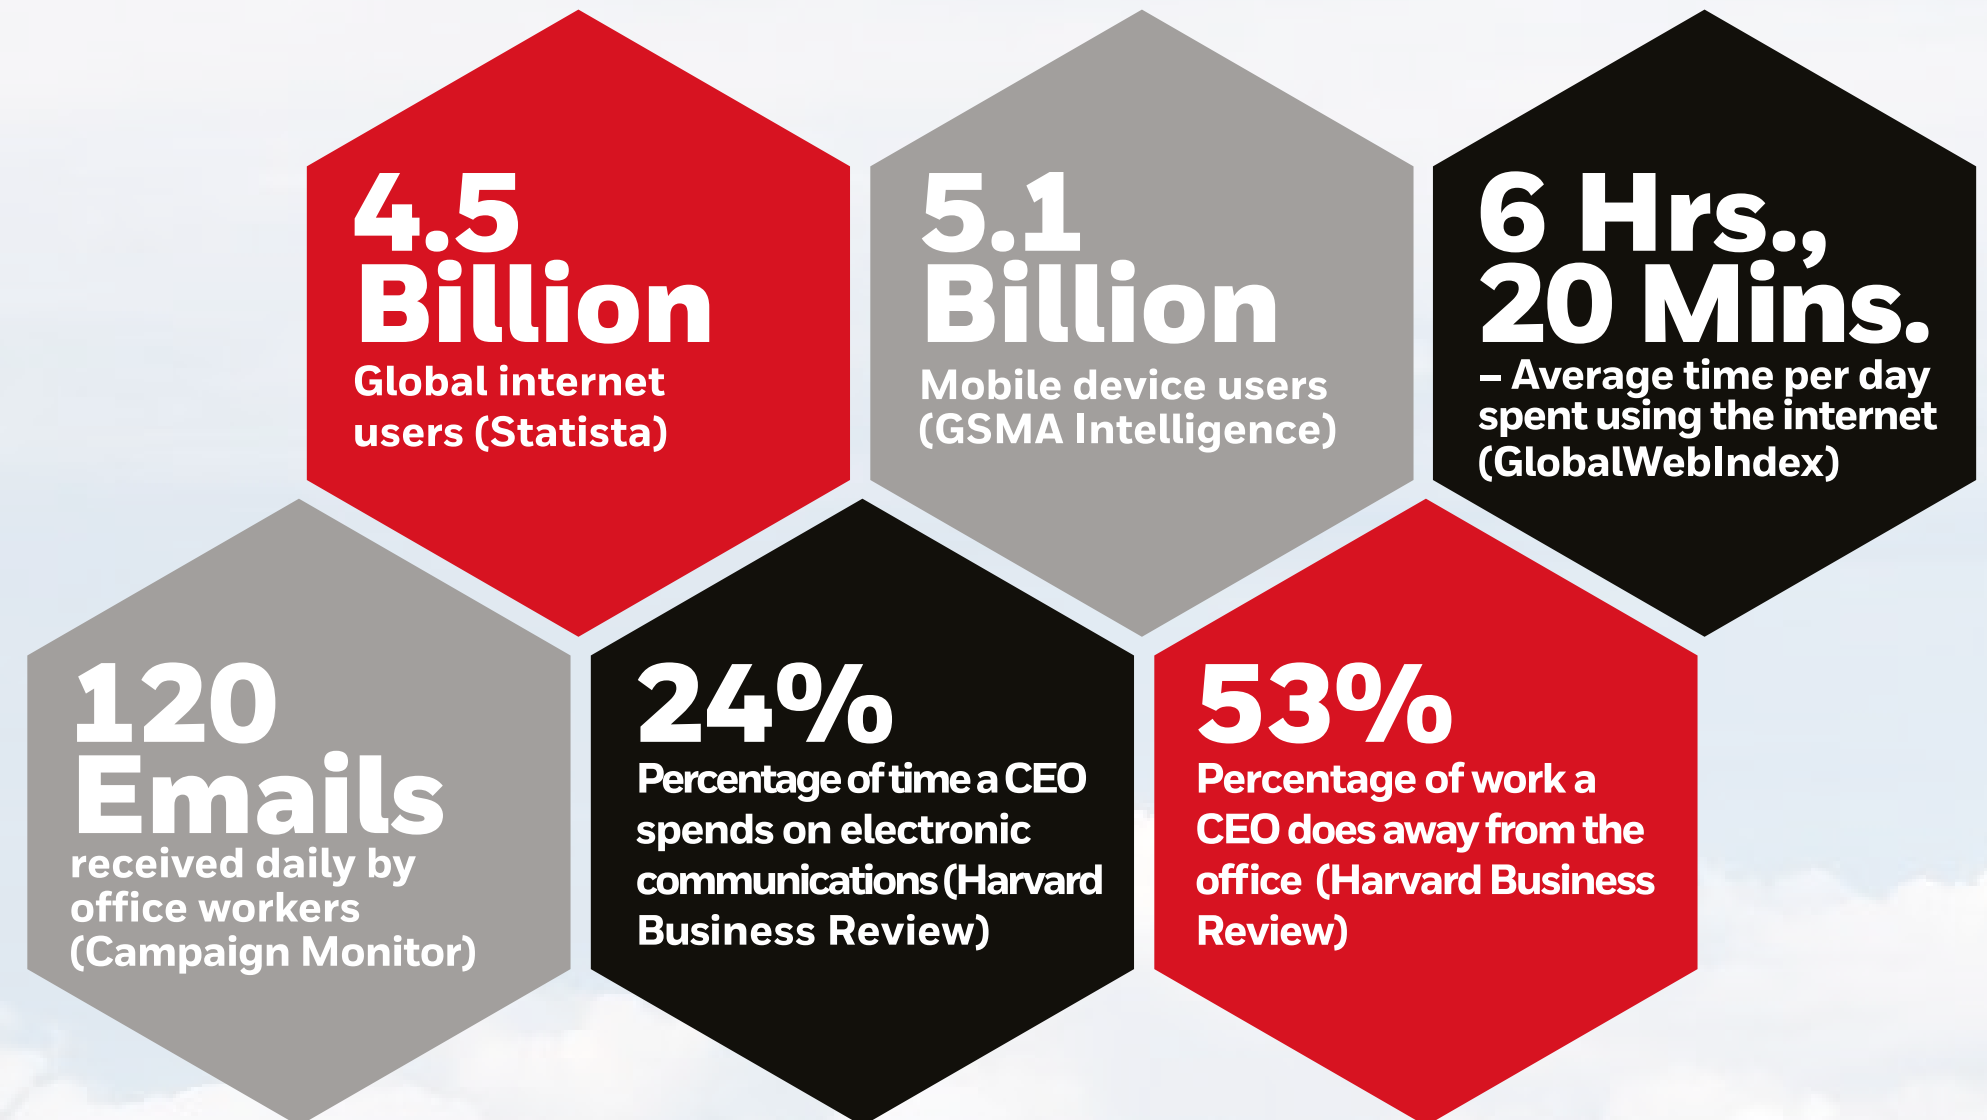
4.5 Billion
Global internet users (Statista)

5.1 Billion
Mobile device users (GSMA Intelligence)

6 Hrs., 20 Mins.
– Average time per day spent using the internet (GlobalWebIndex)

120 Emails
received daily by office workers (Campaign Monitor)

24%
Percentage of time a CEO spends on electronic communications (Harvard Business Review)

53%
Percentage of work a CEO does away from the office (Harvard Business Review)